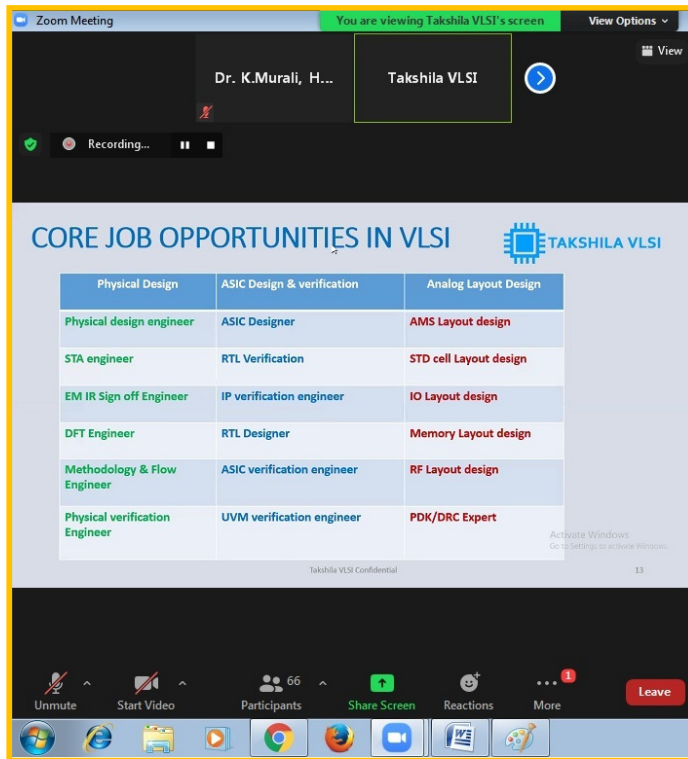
Zoom Meeting

You are viewing Takshila VLSI's screen

View Options

View

Dr. K.Murali, H...

Takshila VLSI

Recording...

CORE JOB OPPORTUNITIES IN VLSI

TAKSHILA VLSI

| Physical Design | ASIC Design & verification | Analog Layout Design |
|---|---|---|
| Physical design engineer | ASIC Designer | AMS Layout design |
| STA engineer | RTL Verification | STD cell Layout design |
| EM IR Sign off Engineer | IP verification engineer | IO Layout design |
| DFT Engineer | RTL Designer | Memory Layout design |
| Methodology & Flow Engineer | ASIC verification engineer | RF Layout design |
| Physical verification Engineer | UVM verification engineer | PDK/DRC Expert |

Activate Windows
Go to Settings to activate Windows.

Takshila VLSI Confidential

13

Unmute

Start Video

66

Participants

Share Screen

Reactions

1

More

Leave